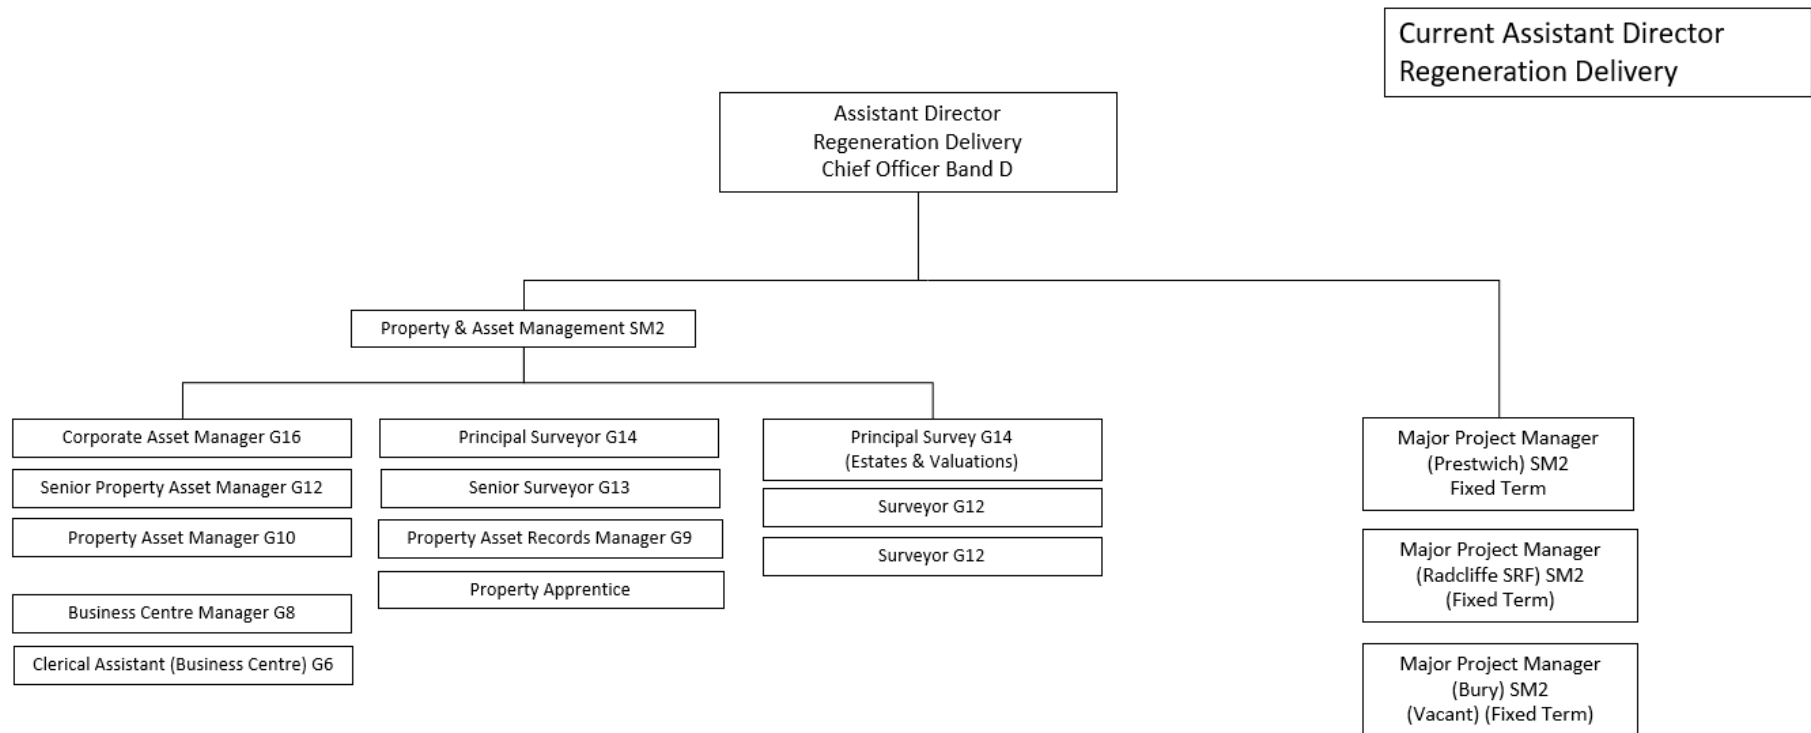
Current Assistant Director
Regeneration Delivery

Assistant Director
Regeneration Delivery
Chief Officer Band D

Property & Asset Management SM2

Corporate Asset Manager G16

Senior Property Asset Manager G12

Property Asset Manager G10

Business Centre Manager G8

Clerical Assistant (Business Centre) G6

Principal Surveyor G14

Senior Surveyor G13

Property Asset Records Manager G9

Property Apprentice

Principal Survey G14
(Estates & Valuations)

Surveyor G12

Surveyor G12

Major Project Manager
(Prestwich) SM2
Fixed Term

Major Project Manager
(Radcliffe SRF) SM2
(Fixed Term)

Major Project Manager
(Bury) SM2
(Vacant) (Fixed Term)